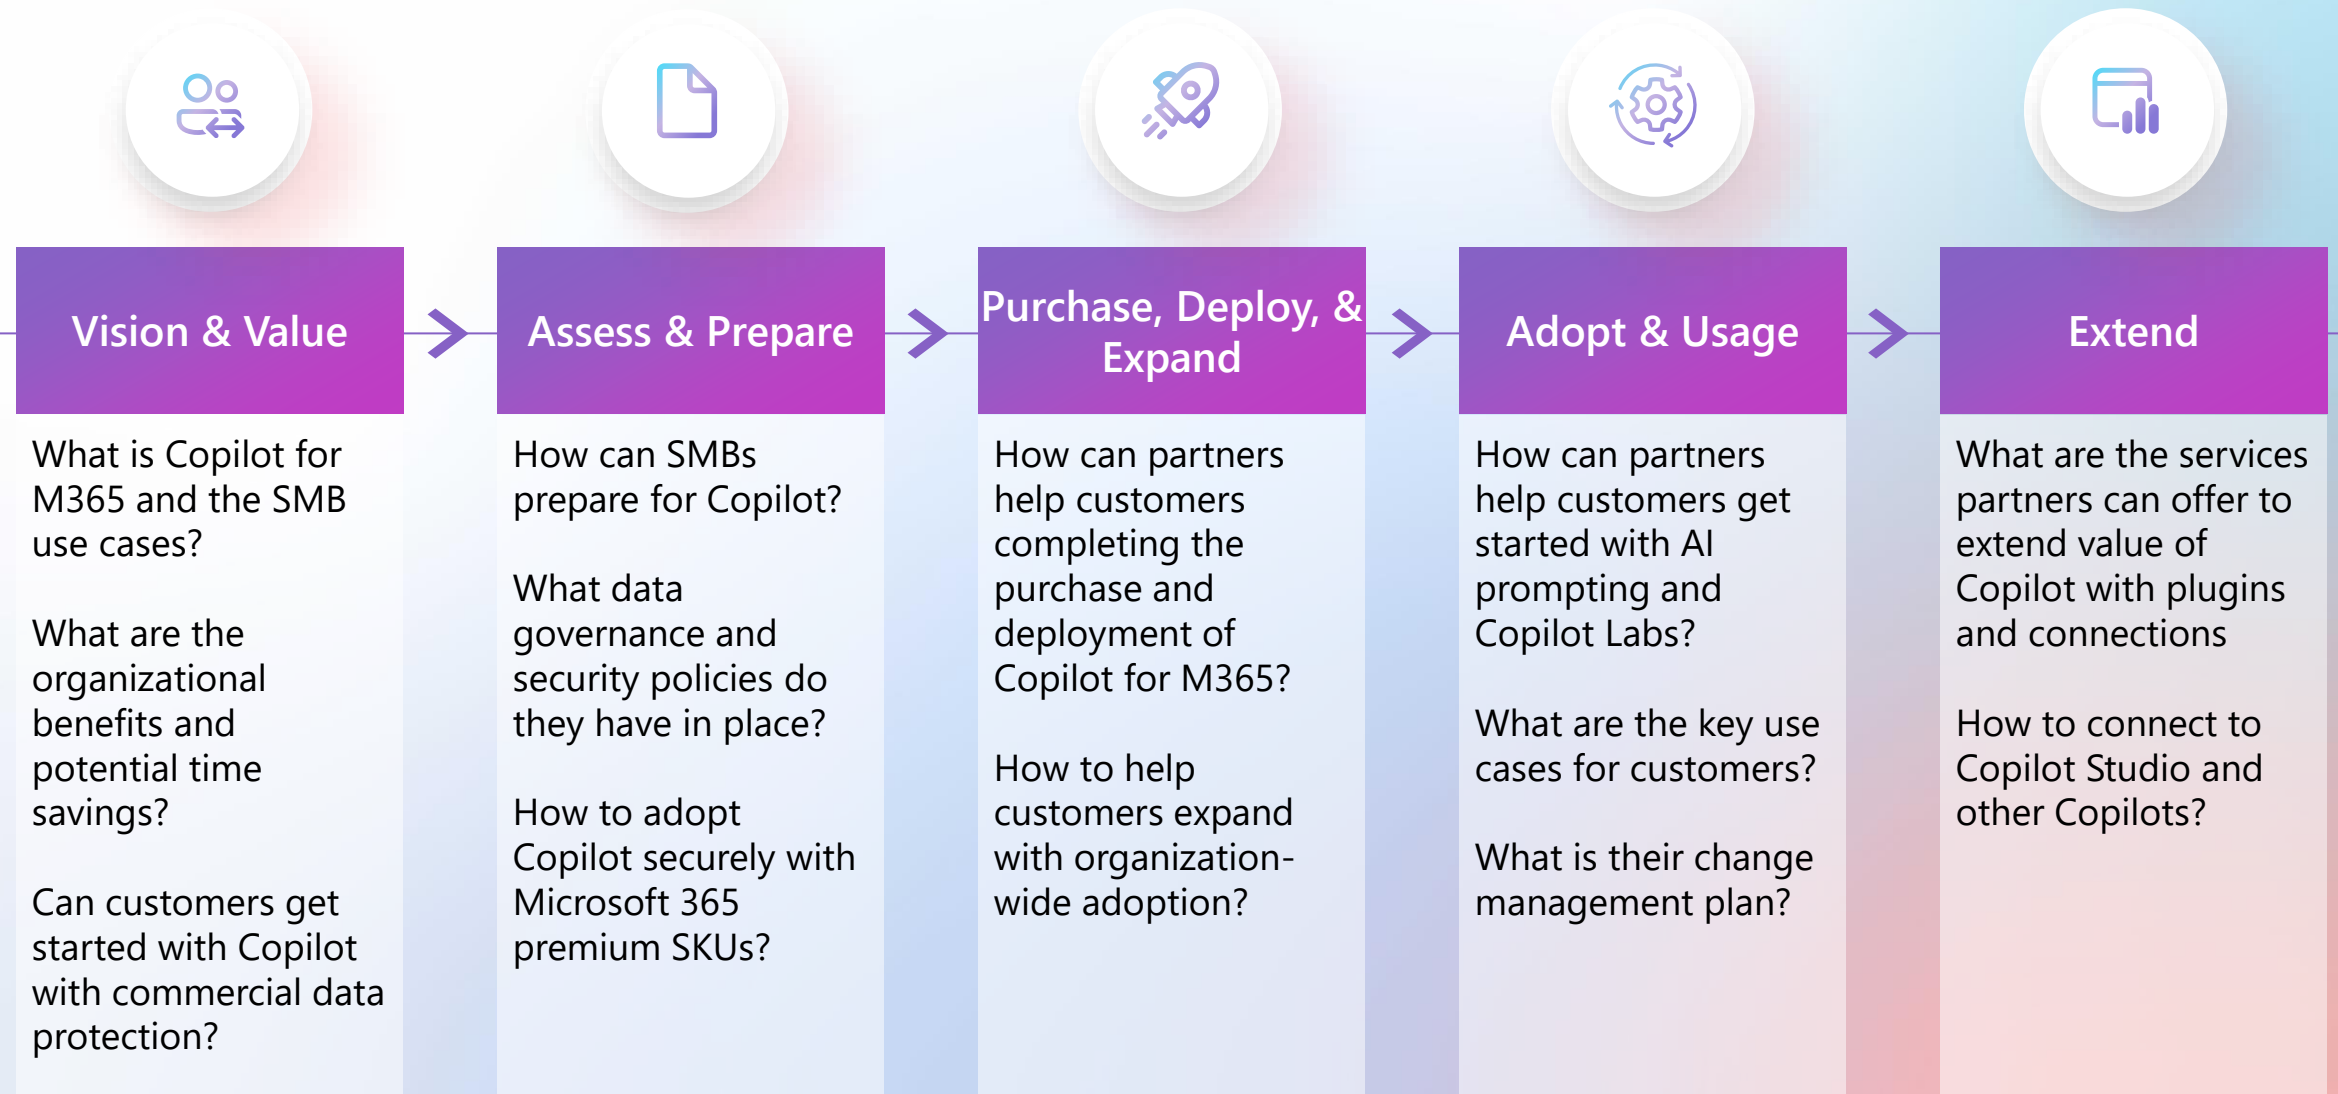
Vision & Value

What is Copilot for M365 and the SMB use cases?

What are the organizational benefits and potential time savings?

Can customers get started with Copilot with commercial data protection?

Assess & Prepare

How can SMBs prepare for Copilot?

What data governance and security policies do they have in place?

How to adopt Copilot securely with Microsoft 365 premium SKUs?

Purchase, Deploy, & Expand

How can partners help customers completing the purchase and deployment of Copilot for M365?

How to help customers expand with organization-wide adoption?

Adopt & Usage

How can partners help customers get started with AI prompting and Copilot Labs?

What are the key use cases for customers?

What is their change management plan?

Extend

What are the services partners can offer to extend value of Copilot with plugins and connections

How to connect to Copilot Studio and other Copilots?